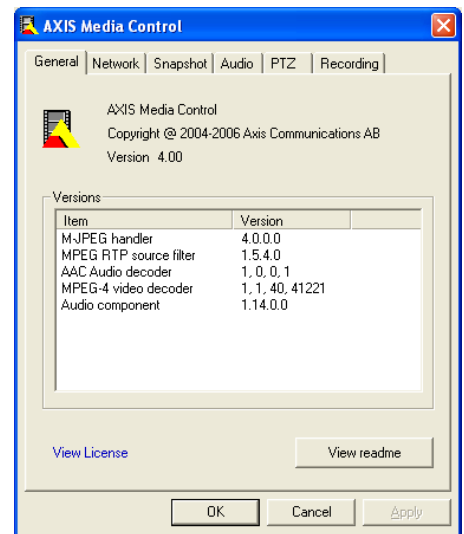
AXIS Media Control

General | Network | Snapshot | Audio | PTZ | Recording

AXIS Media Control
Copyright @ 2004-2006 Axis Communications AB
Version 4.00

Versions

| Item | Version |
|---|---|
| M-JPEG handler | 4.0.0.0 |
| MPEG RTP source filter | 1.5.4.0 |
| AAC Audio decoder | 1, 0, 0, 1 |
| MPEG-4 video decoder | 1, 1, 40, 41221 |
| Audio component | 1.14.0.0 |

View License

View readme

OK Cancel Apply